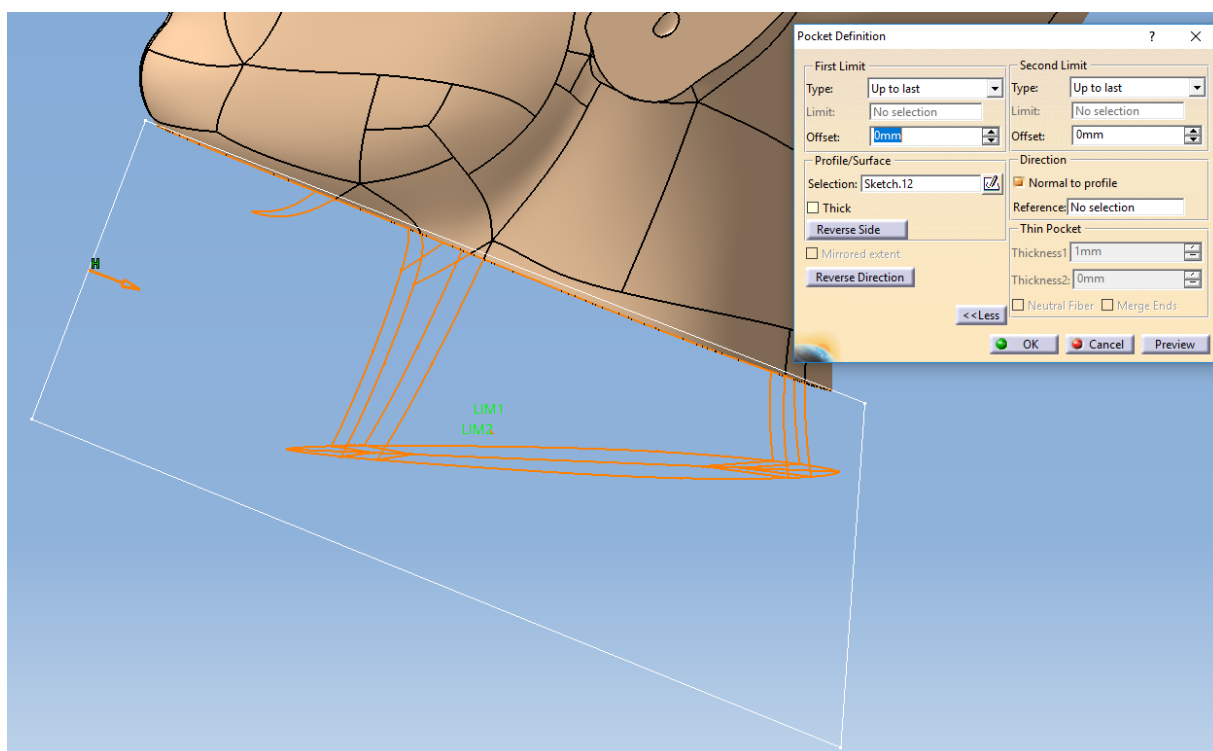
Pocket Definition ? ×

First Limit
Type: Up to last
Limit: No selection
Offset: 0mm

Profile/Surface
Selection: Sketch.12
Thick
Reverse Side
Mirrored extent
Reverse Direction

Second Limit
Type: Up to last
Limit: No selection
Offset: 0mm

Direction
Normal to profile
Reference: No selection

Thin Pocket
Thickness1 1mm
Thickness2: 0mm
Neutral Fiber Merge Ends

<<Less

OK Cancel Preview

H

LIM1
LIM2